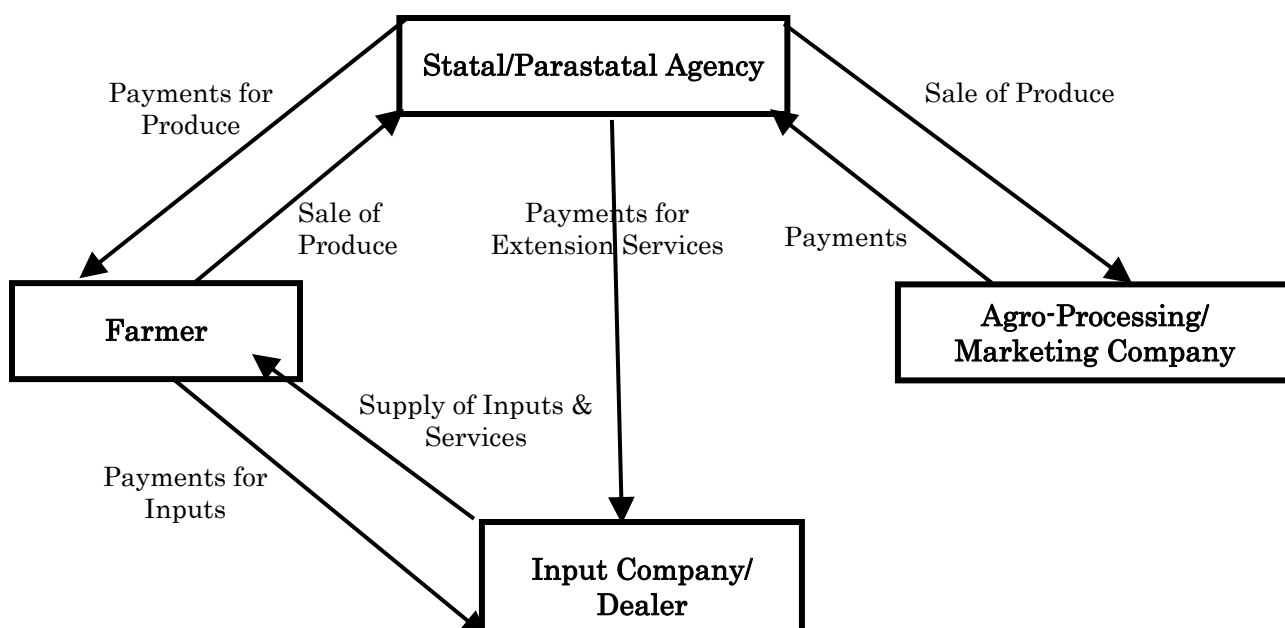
Statal/Parastatal Agency

Payments for Produce

Sale of Produce

Sale of Produce

Payments for Extension Services

Payments

Farmer

Agro-Processing/ Marketing Company

Supply of Inputs & Services

Payments for Inputs

Input Company/ Dealer